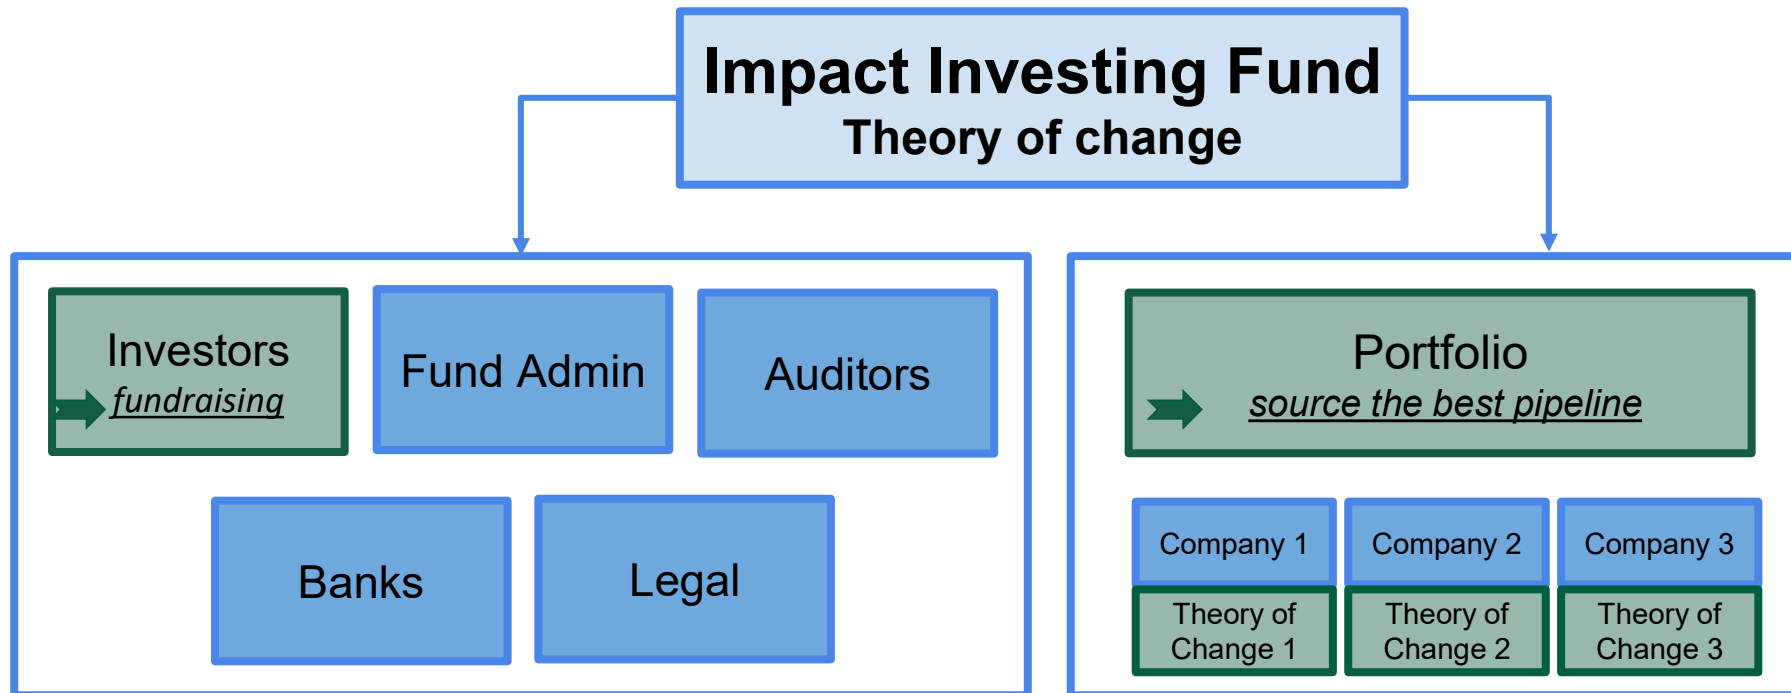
Impact Investing Fund
Theory of change

Investors
fundraising

Fund Admin

Auditors

Banks

Legal

Portfolio
source the best pipeline

Company 1
Theory of Change 1

Company 2
Theory of Change 2

Company 3
Theory of Change 3